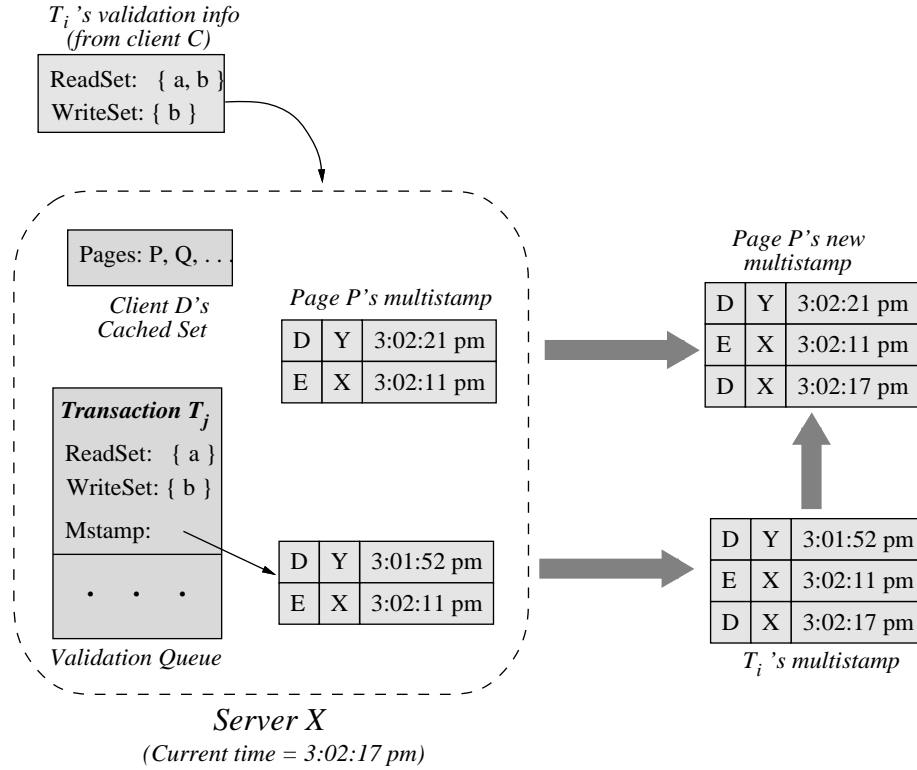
$T_i$ 's validation info (from client C)

ReadSet: { a, b }
WriteSet: { b }

Pages: P, Q, . . .

Client D's Cached Set

Page P's multistamp

| D | Y | 3:02:21 pm |
|---|---|---|
| E | X | 3:02:11 pm |

Transaction $T_j$
ReadSet: { a }
WriteSet: { b }
Mstamp:

. . .

| D | Y | 3:01:52 pm |
|---|---|---|
| E | X | 3:02:11 pm |

Validation Queue

Server X
(Current time = 3:02:17 pm)

Page P's new multistamp

| D | Y | 3:02:21 pm |
|---|---|---|
| E | X | 3:02:11 pm |
| D | X | 3:02:17 pm |

| D | Y | 3:01:52 pm |
|---|---|---|
| E | X | 3:02:11 pm |
| D | X | 3:02:17 pm |

$T_i$ 's multistamp